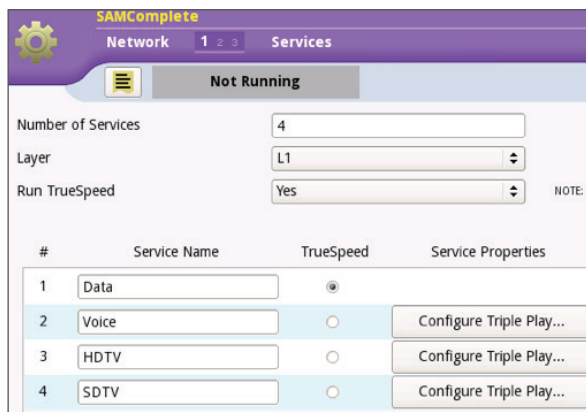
SAMComplete

Network 1 2 3 Services

Not Running

Number of Services 4

Layer L1

Run TrueSpeed Yes

NOTE:

| # | Service Name | TrueSpeed | Service Properties |
|---|---|---|---|
| 1 | Data | | |
| 2 | Voice | | Configure Triple Play... |
| 3 | HDTV | | Configure Triple Play... |
| 4 | SDTV | | Configure Triple Play... |